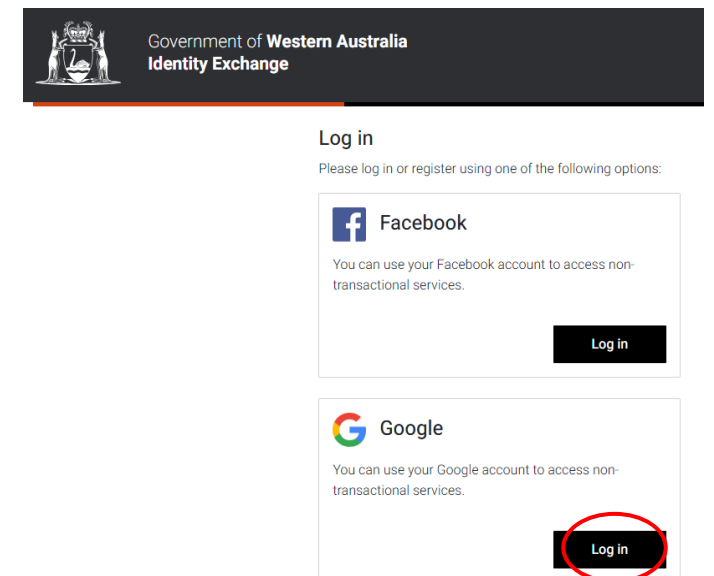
Government of Western Australia
Identity Exchange

Log in

Please log in or register using one of the following options:

Facebook

You can use your Facebook account to access non-transactional services.

Log in

Google

You can use your Google account to access non-transactional services.

Log in